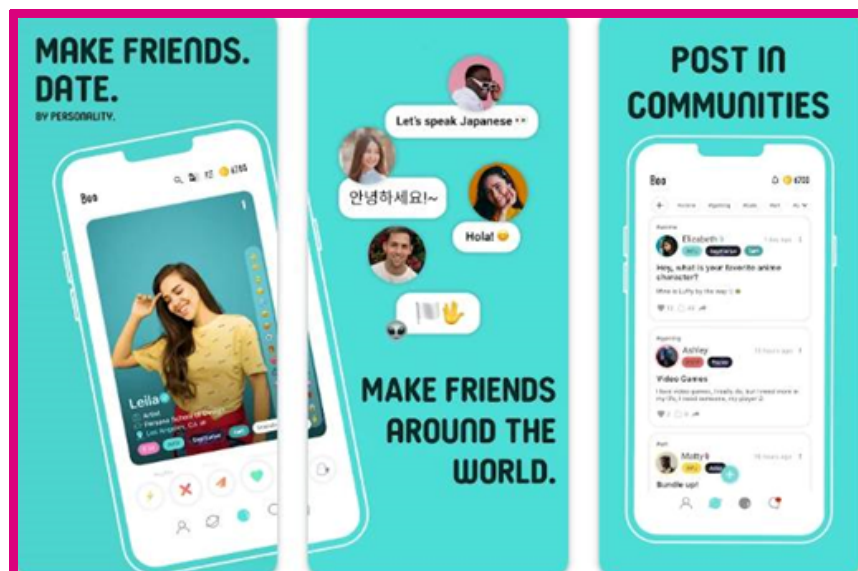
MAKE FRIENDS. DATE.

BY PERSONALITY.

Boo

6700

Leila

Artist

Parsons School of Design

Los Angeles, CA

Let's speak Japanese

안녕하세요!~

Hola!

MAKE FRIENDS AROUND THE WORLD.

POST IN COMMUNITIES

Boo

6700

Elizabeth

Hey, what is your favorite anime character?

Mine is Luffy by the way

Ashley

Video Games

Matty

Bundle up!